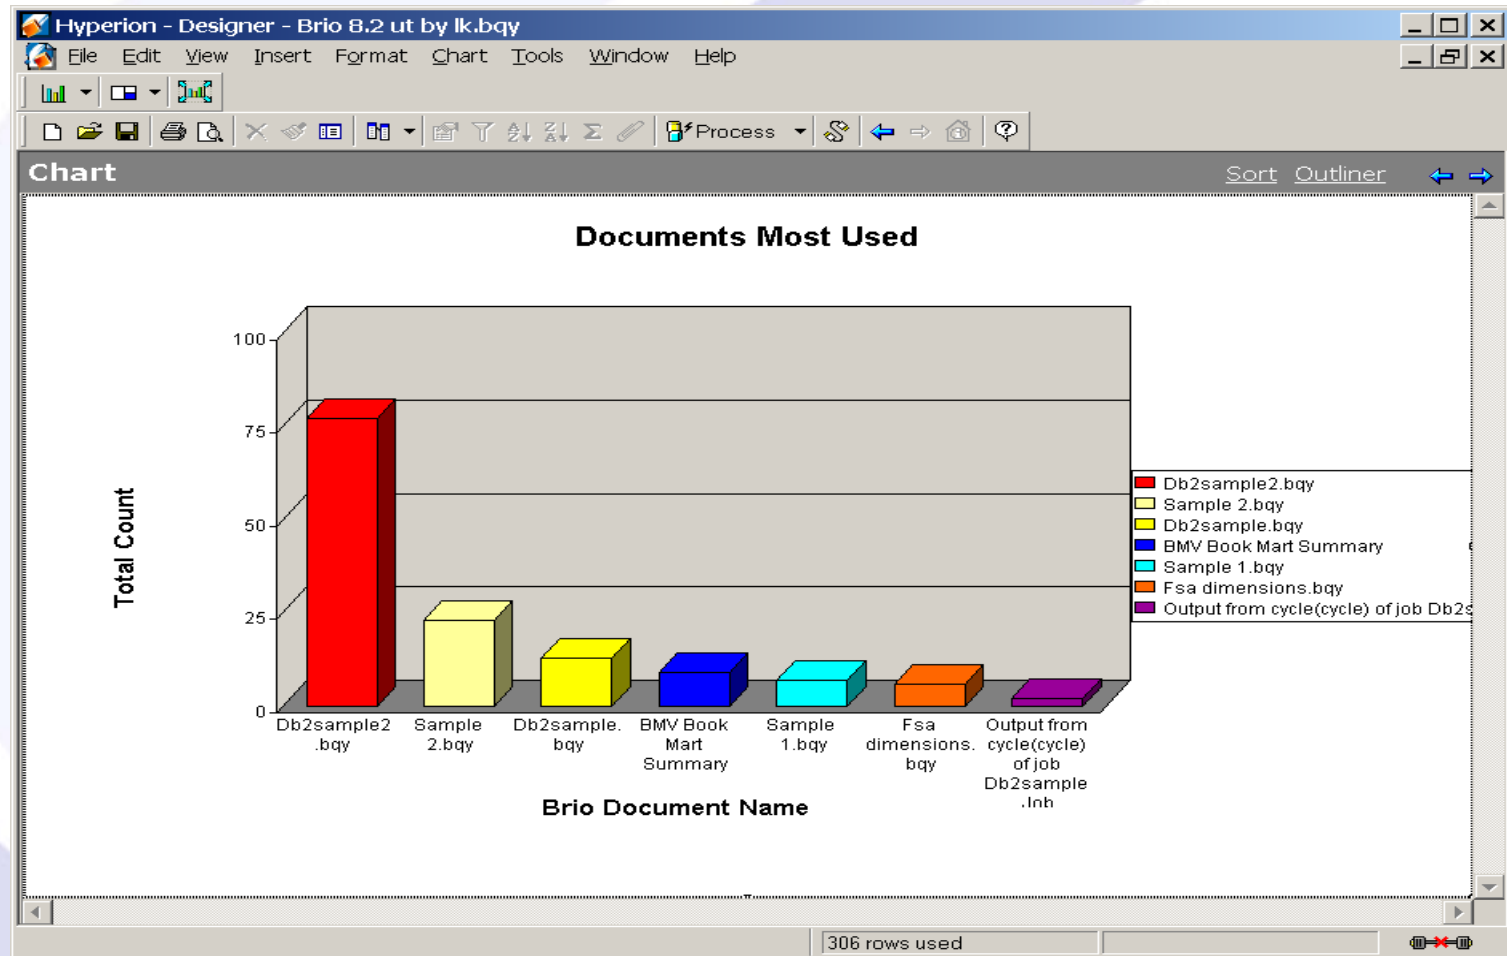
Hyperion - Designer - Brio 8.2 ut by lk.bqy

File Edit View Insert Format Chart Tools Window Help

Process

Chart

Sort Outliner

Documents Most Used

100
75
50
25
0

Total Count

Db2sample2.bqy
Sample 2.bqy
Db2sample.bqy
BMV Book Mart Summary
Sample 1.bqy
Fsa dimensions.bqy
Output from cycle(cycle) of job Db2s

Db2sample2 .bqy
Sample 2.bqy
Db2sample. bqy
BMV Book Mart Summary
Sample 1.bqy
Fsa dimensions. bqy
Output from cycle(cycle) of job Db2sample .Iob

Brio Document Name

306 rows used